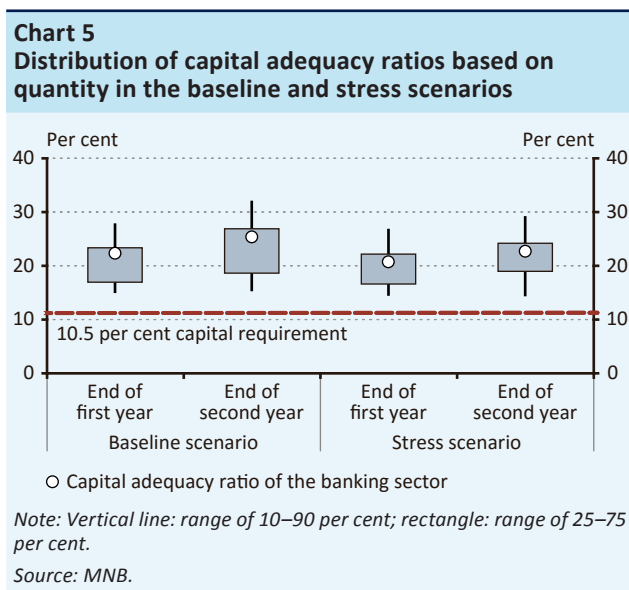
Chart 5
Distribution of capital adequacy ratios based on quantity in the baseline and stress scenarios

Per cent

Per cent

40
30
20
10
0

40
30
20
10
0

10.5 per cent capital requirement

End of first year
End of second year
End of first year
End of second year

Baseline scenario
Stress scenario

Capital adequacy ratio of the banking sector

Note: Vertical line: range of 10–90 per cent; rectangle: range of 25–75 per cent.

Source: MNB.